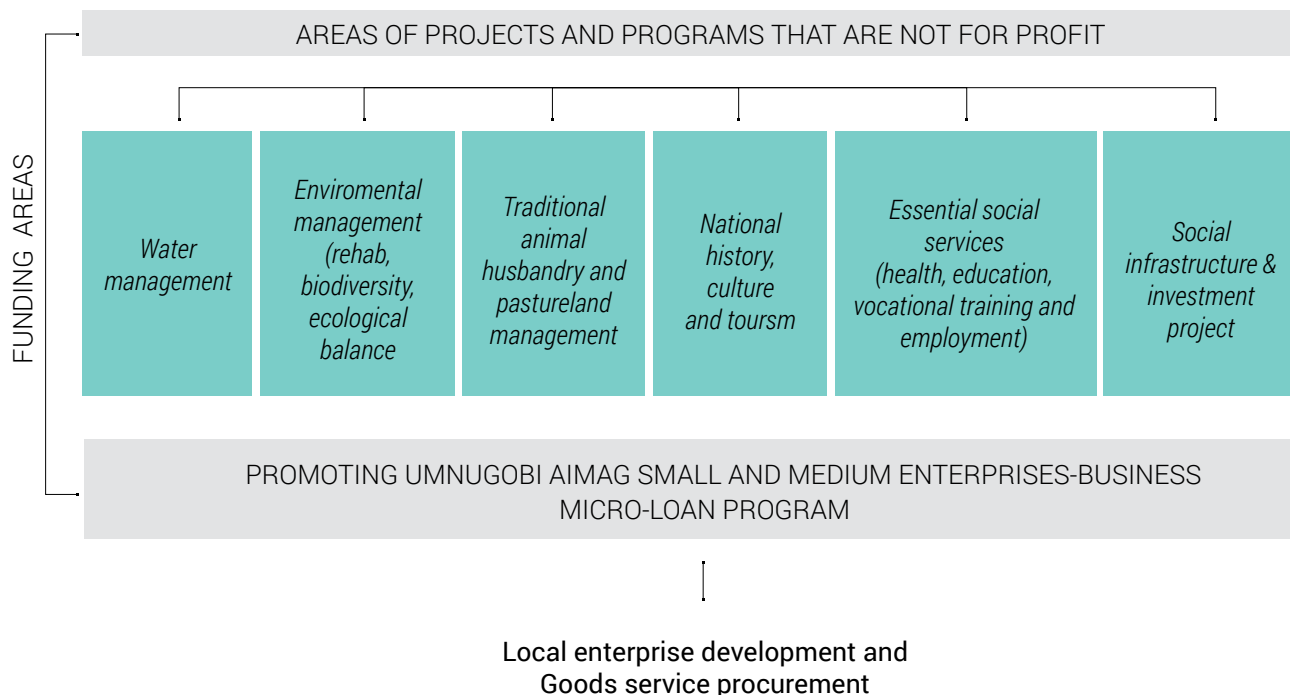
FUNDING AREAS

AREAS OF PROJECTS AND PROGRAMS THAT ARE NOT FOR PROFIT

Water management

Enviromental management (rehab, biodiversity, ecological balance

Traditional animal husbandry and pastureland management

National history, culture and toursm

Essential social services (health, education, vocational training and employment)

Social infrastructure & investment project

PROMOTING UMNUGOBI AIMAG SMALL AND MEDIUM ENTERPRISES-BUSINESS MICRO-LOAN PROGRAM

Local enterprise development and Goods service procurement